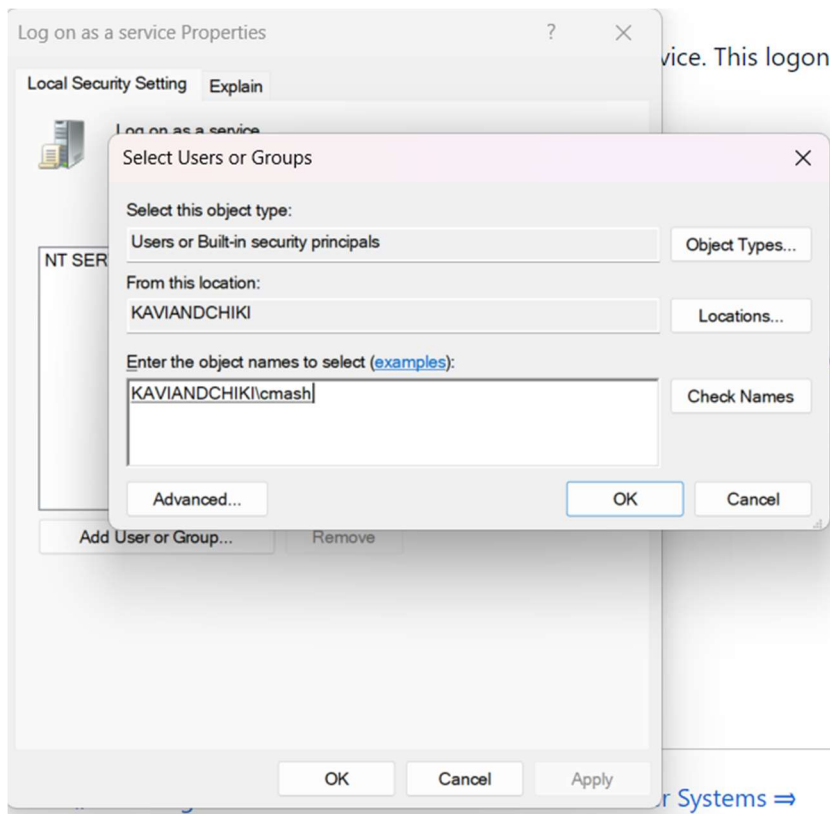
Log on as a service Properties

?

Local Security Setting

Explain

Log on as a service

NT SER

vice. This logon

Select Users or Groups

Select this object type:

Users or Built-in security principals

Object Types...

From this location:

KAVIANDCHIKI

Locations...

Enter the object names to select (examples):

KAVIANDCHIKI\cmash

Check Names

Advanced...

OK

Cancel

Add User or Group...

Remove

OK

Cancel

Apply

r Systems ⇒